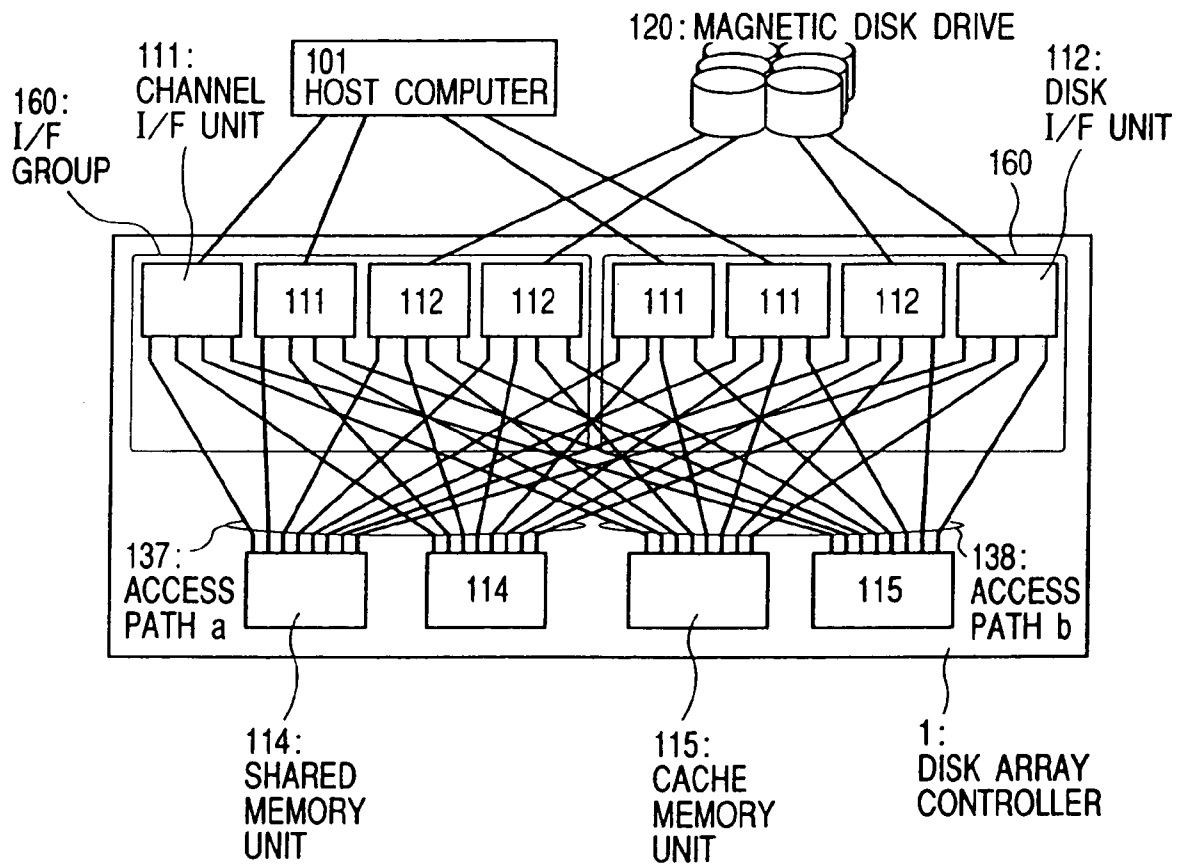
120: MAGNETIC DISK DRIVE

160:
I/F
GROUP

111:
CHANNEL
I/F UNIT

101
HOST COMPUTER

112:
DISK
I/F UNIT

160

111

112

112

111

111

112

137:
ACCESS
PATH a

114

115

138:
ACCESS
PATH b

114:
SHARED
MEMORY
UNIT

115:
CACHE
MEMORY
UNIT

1:
DISK ARRAY
CONTROLLER